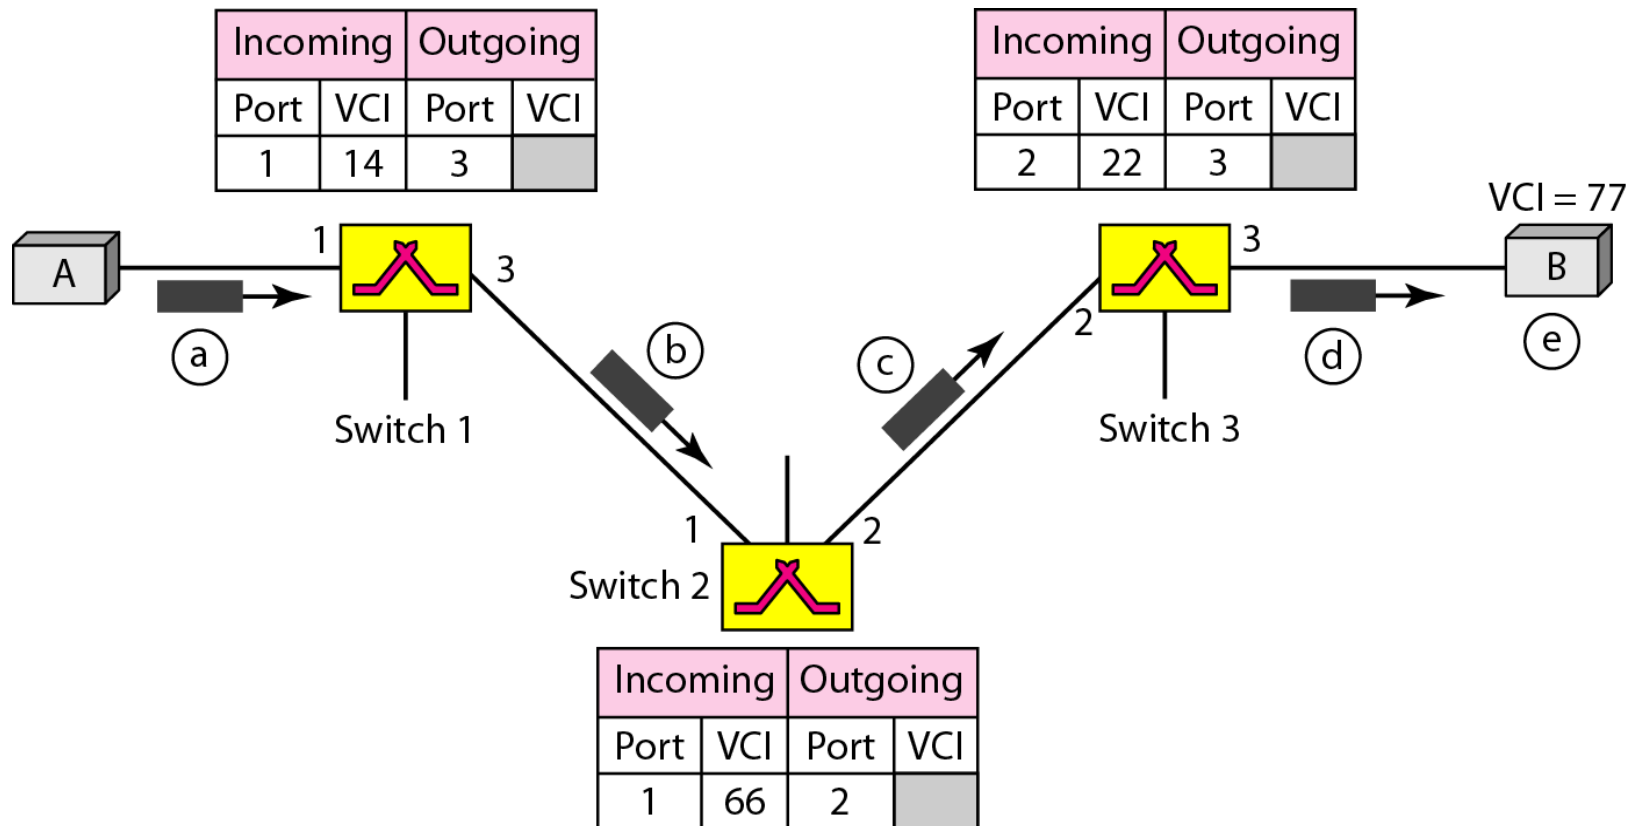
| Incoming | | Outgoing | |
|---|---|---|---|
| Port | VCI | Port | VCI |
| 1 | 14 | 3 | |

| Incoming | | Outgoing | |
|---|---|---|---|
| Port | VCI | Port | VCI |
| 2 | 22 | 3 | |

VCI = 77

A

1

3

a

Switch 1

b

c

3

2

B

d

e

Switch 3

1

2

Switch 2

| Incoming | | Outgoing | |
|---|---|---|---|
| Port | VCI | Port | VCI |
| 1 | 66 | 2 | |